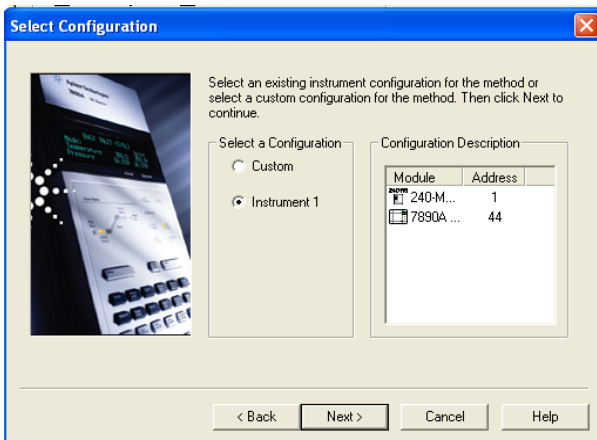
Select Configuration

Select an existing instrument configuration for the method or select a custom configuration for the method. Then click Next to continue.

Select a Configuration

Custom

Instrument 1

Configuration Description

| Module | Address |
|---|---|
| 240-M... | 1 |
| 7890A ... | 44 |

< Back

Next >

Cancel

Help